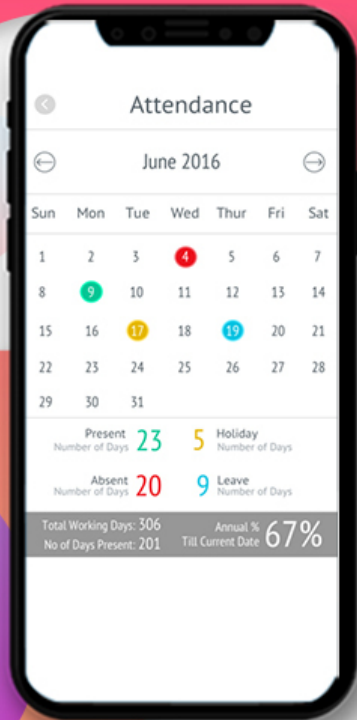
Attendance

June 2016

| Sun | Mon | Tue | Wed | Thur | Fri | Sat |
|---|---|---|---|---|---|---|
| 1 | 2 | 3 | 4 | 5 | 6 | 7 |
| 8 | 9 | 10 | 11 | 12 | 13 | 14 |
| 15 | 16 | 17 | 18 | 19 | 20 | 21 |
| 22 | 23 | 24 | 25 | 26 | 27 | 28 |
| 29 | 30 | 31 | | | | |

Present
Number of Days 23

5 Holiday
Number of Days

Absent
Number of Days 20

9 Leave
Number of Days

Total Working Days: 306
No of Days Present: 201

Annual %
Till Current Date 67%